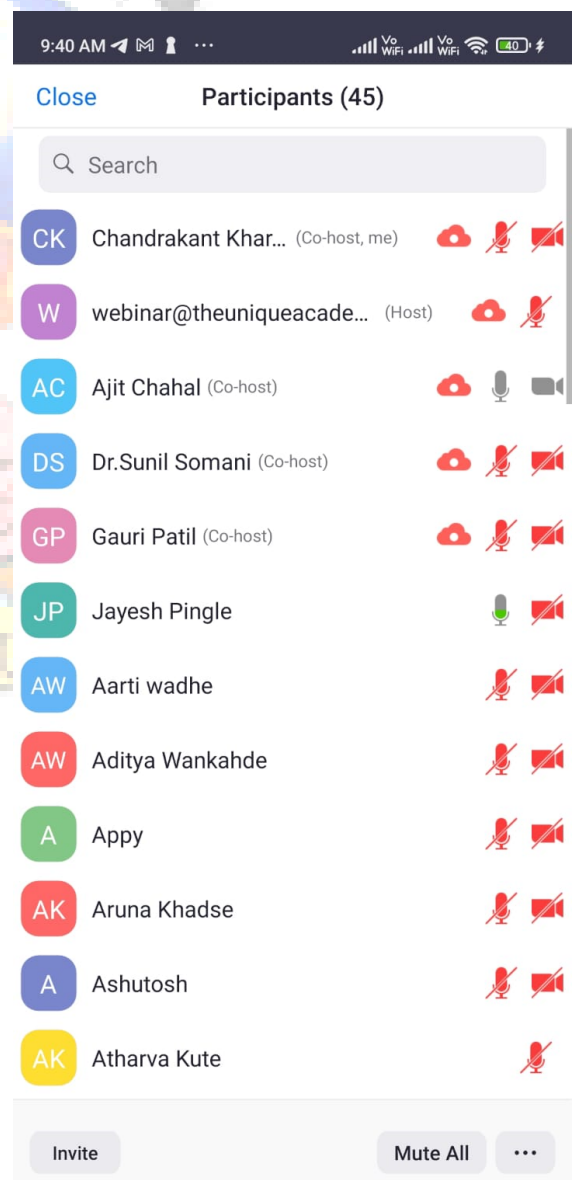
9:40 AM ··· Vo WiFi Vo WiFi 40

Close Participants (45)

Search

CK Chandrakant Khar... (Co-host, me)

W webinar@theuniqueacade... (Host)

AC Ajit Chahal (Co-host)

DS Dr.Sunil Somani (Co-host)

GP Gauri Patil (Co-host)

JP Jayesh Pingle

AW Aarti wadhe

AW Aditya Wankahde

A Appy

AK Aruna Khadse

A Ashutosh

AK Atharva Kute

Invite Mute All ···